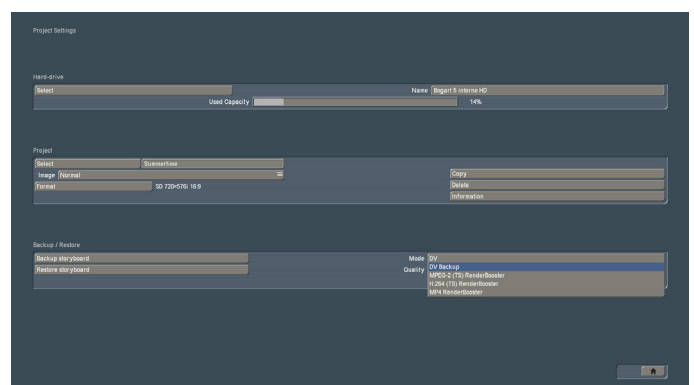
Project Settings

Hard-drive

Select

Name Bogart 5 interne HD

Used Capacity

14%

Project

Select

Sommer5me

Image Normal

Format

SD 720×576i 16:9

Copy

Delete

Information

Backup / Restore

Backup storyboard

Restore storyboard

Mode DV

Quality DV Backup

MPEG-2 (TS) RenderBooster

H.264 (TS) RenderBooster

MP4 RenderBooster